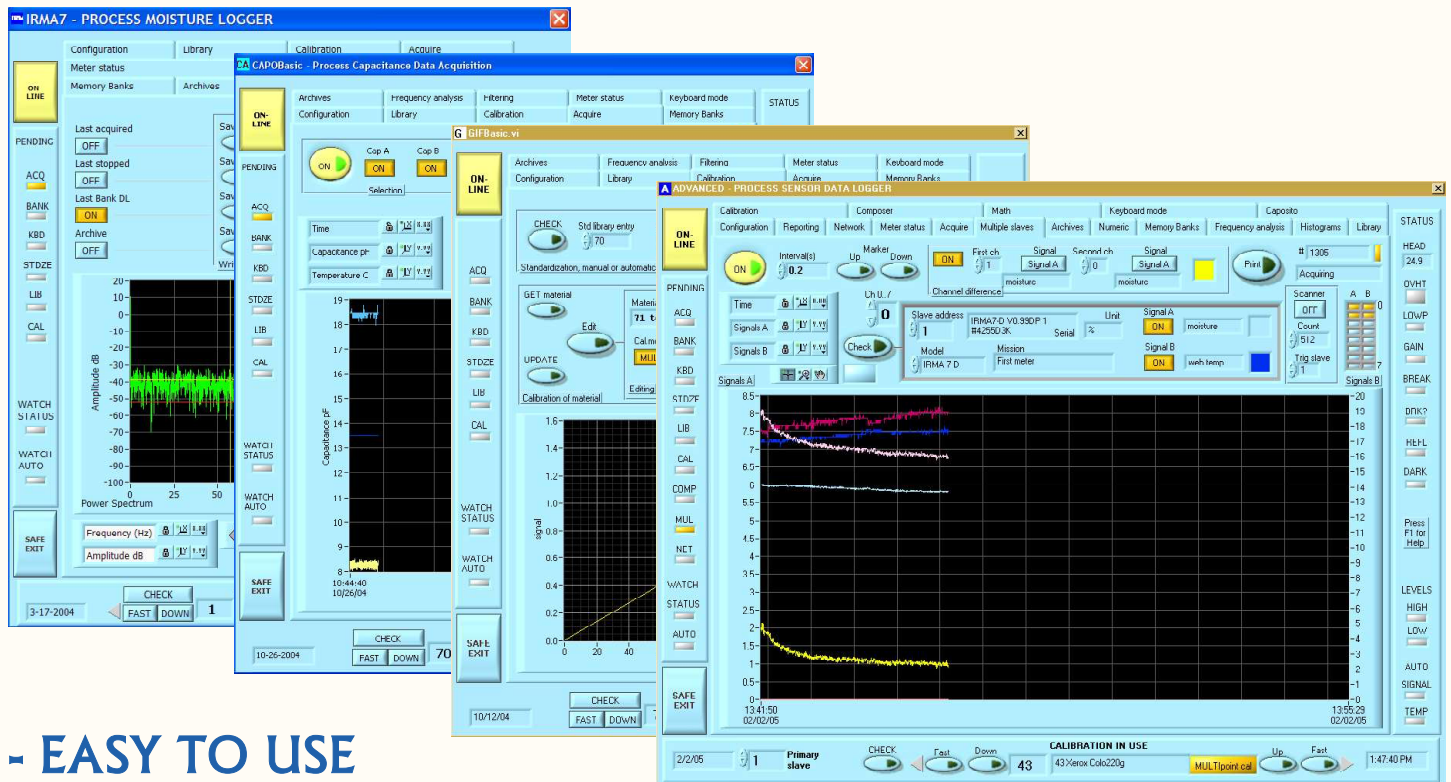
IRMA7 - PROCESS MOISTURE LOGGER

Configuration
Library
Calibration
Acquire
Meter status
Memory Banks
Archives

ON LINE
PENDING
ACQ
BANK
KBD
STDZE
LIB
CAL
WATCH STATUS
WATCH AUTO
SAFE EXIT

Last acquired
OFF
Last stopped
OFF
Last Bank DL
ON
Archive
OFF

Amplitude dB
20
10
0
-10
-20
-30
-40
-50
-60
-70
-80
-90
-100
0
25
50
Power Spectrum

Frequency (Hz)
Amplitude dB

3-17-2004
CHECK
FAST
DOWN
1

CAPOBasic - Process Capacitance Data Acquisition

Archives
Frequency analysis
Filtering
Meter status
Keyboard mode
STATUS
Configuration
Library
Calibration
Acquire
Memory Banks

ON LINE
PENDING
ACQ
BANK
KBD
STDZE
LIB
CAL
WATCH STATUS
WATCH AUTO
SAFE EXIT

ON
Cap A
ON
Cap B
ON
Selection

Time
Capacitance pF
Temperature C

Capacitance pF
19
18
17
16
15
14
13
12
11
10
9
8
10:44:40
10/26/04

10-26-2004
CHECK
FAST
DOWN
70

GIFBasic.vi

Archives
Frequency analysis
Filtering
Meter status
Keyboard mode
Configuration
Library
Calibration
Acquire
Memory Banks

ON-LINE
ACQ
BANK
KBD
STDZE
LIB
CAL
WATCH STATUS
WATCH AUTO
SAFE EXIT

CHECK
Std library entry
70
Standardization, manual or automatic

GET material
Edit
UPDATE
Calibration of material
Materi
71 t
Cal.m
MUL
Editing

signal
1.6
1.4
1.2
1.0
0.8
0.6
0.4
0.2
0.0
0
20
40

10/12/04
CHECK
FAST
DOWN

ADVANCED - PROCESS SENSOR DATA LOGGER

Calibration
Composer
Math
Keyboard mode
Caposito
Configuration
Reporting
Network
Meter status
Acquire
Multiple slaves
Archives
Numeric
Memory Banks
Frequency analysis
Histograms
Library

ON-LINE
PENDING
ACQ
BANK
KBD
STDZE
LIB
CAL
COMP
MUL
NET
WATCH
STATUS
AUTO
SAFE EXIT

ON
Interval(s)
0.2
Marker
Up
Down
ON
First ch
1
Signal
Signal A
Second ch
0
Signal
Signal A
moisture
moisture
Channel difference
Print
# 1305
Acquiring

Time
Signals A
Signals B
Ch U.?
0
Check
Slave address
1
IRMA7-D V0.99DP 1
#4255D3K
Serial
Unit
%
Signal A
ON
moisture
Model
IRMA 7 D
Mission
First meter
Signal B
ON
web temp

Scanner
OFF
Count
512
Trig slave
1
A
B
0
7
Signals B
Signals A

8.5
8
7.5
7
6.5
6
5.5
5
4.5
4
3.5
3
2.5
2
1.5
1
0.5
0
20
19
18
17
16
15
14
13
12
11
10
9
8
7
6
5
4
3
2
1
0
13:41:50
02/02/05
13:55:29
02/02/05

STATUS
HEAD
24.9
OVHT
LOWP
GAIN
BREAK
DRK?
REFL
DARK
Press F1 for Help
LEVELS
HIGH
LOW
AUTO
SIGNAL
TEMP

2/2/05
1
Primary slave
CHECK
Fast
Down
43
CALIBRATION IN USE
43 Xerox Colo220g
MULTIpoint cal
Up
Fast
1:47:40 PM

- EASY TO USE